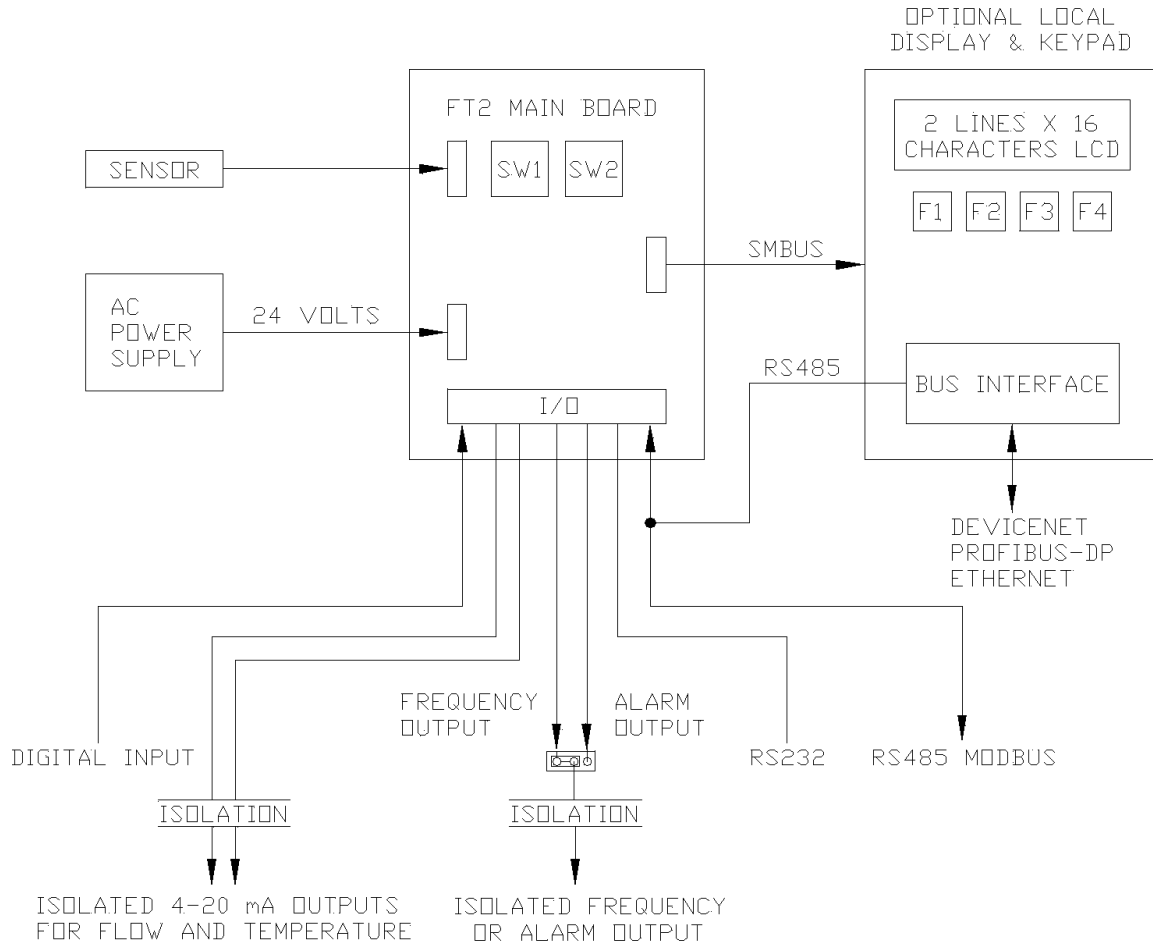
OPTIONAL LOCAL DISPLAY & KEYPAD

FT2 MAIN BOARD

SENSOR

SW1

SW2

2 LINES X 16 CHARACTERS LCD

F1

F2

F3

F4

SMBUS

AC POWER SUPPLY

24 VOLTS

RS485

BUS INTERFACE

I/O

DEVICENET
PROFIBUS-DP
ETHERNET

FREQUENCY OUTPUT

ALARM OUTPUT

DIGITAL INPUT

RS232

RS485 MODBUS

ISOLATION

ISOLATION

ISOLATED 4-20 mA OUTPUTS FOR FLOW AND TEMPERATURE

ISOLATED FREQUENCY OR ALARM OUTPUT